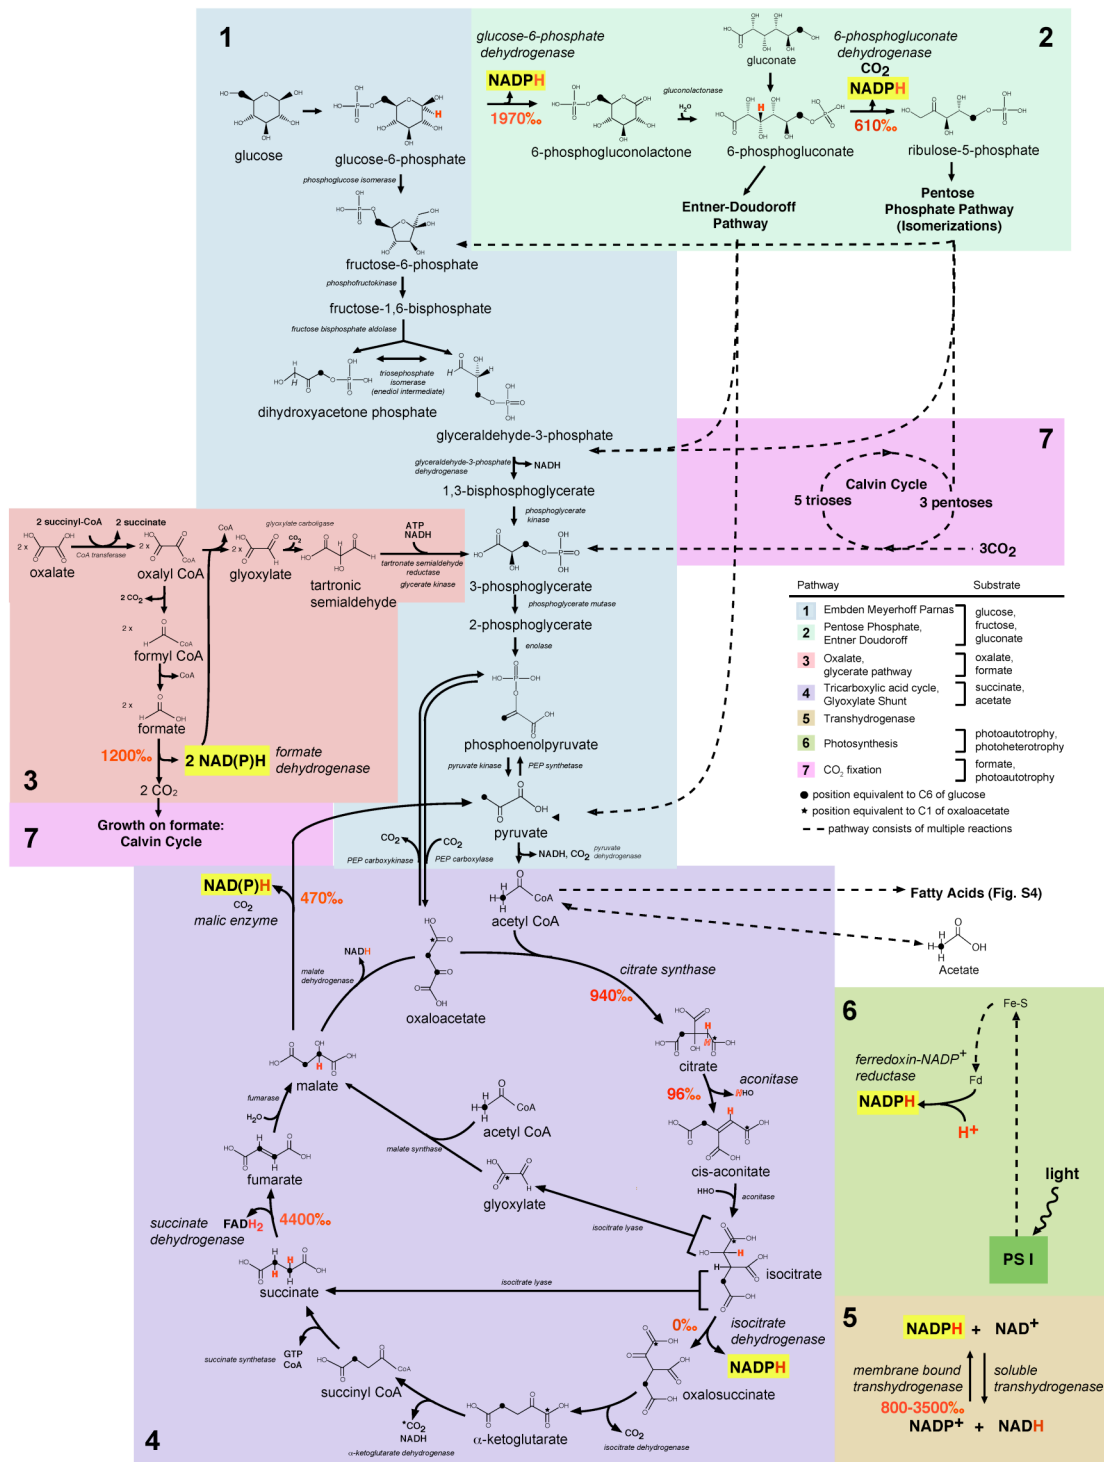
1

glucose

glucose-6-phosphate

phosphoglucose isomerase

fructose-6-phosphate

phosphofructokinase

fructose-1,6-bisphosphate

fructose bisphosphate aldolase

triosephosphate isomerase (enediol intermediate)

dihydroxyacetone phosphate

glyceraldehyde-3-phosphate

glyceraldehyde-3-phosphate dehydrogenase

NADH

1,3-bisphosphoglycerate

phosphoglycerate kinase

3-phosphoglycerate

phosphoglycerate mutase

2-phosphoglycerate

enolase

phosphoenolpyruvate

pyruvate kinase

PEP synthetase

pyruvate

$CO_2$

$CO_2$

PEP carboxykinase

PEP carboxylase

NADH, $CO_2$

pyruvate dehydrogenase

2

glucose-6-phosphate dehydrogenase

NADPH

1970‰

6-phosphogluconolactone

gluconolactonase

$H_2O$

gluconate

6-phosphogluconate

6-phosphogluconate dehydrogenase

$CO_2$

NADPH

610‰

ribulose-5-phosphate

Entner-Doudoroff Pathway

Pentose Phosphate Pathway (Isomerizations)

7

Calvin Cycle

5 trioses

3 pentoses

$3CO_2$

3

2 succinyl-CoA

2 succinate

2 x

oxalate

CoA transferase

2 x

oxalyl CoA

glyoxylate carboligase

2 x

glyoxylate

$CO_2$

tartronic semialdehyde

ATP

NADH

tartronate semialdehyde reductase

glycerate kinase

2 $CO_2$

2 x

formyl CoA

CoA

2 x

formate

1200‰

2 NAD(P)H

formate dehydrogenase

2 $CO_2$

7

Growth on formate: Calvin Cycle

| Pathway | | Substrate |
|---|---|---|
| 1 | Embden Meyerhoff Parnas | glucose, fructose, gluconate |
| 2 | Pentose Phosphate, Entner Doudoroff | |
| 3 | Oxalate, glycerate pathway | oxalate, formate |
| 4 | Tricarboxylic acid cycle, Glyoxylate Shunt | succinate, acetate |
| 5 | Transhydrogenase | |
| 6 | Photosynthesis | photoautotrophy, photoheterotrophy |
| 7 | $CO_2$ fixation | formate, photoautotrophy |

● position equivalent to C6 of glucose

★ position equivalent to C1 of oxaloacetate

pathway consists of multiple reactions

NAD(P)H

$CO_2$

malic enzyme

470‰

acetyl CoA

Fatty Acids (Fig. S4)

Acetate

NADH

malate dehydrogenase

oxaloacetate

citrate synthase

940‰

citrate

96‰

aconitase

cis-aconitate

aconitase

malate

fumarase

$H_2O$

acetyl CoA

malate synthase

glyoxylate

fumarate

succinate dehydrogenase

$FADH_2$

4400‰

isocitrate lyase

isocitrate lyase

isocitrate

succinate

0‰

isocitrate dehydrogenase

NADPH

GTP

CoA

succinate synthetase

succinyl CoA

oxalosuccinate

$CO_2$

isocitrate dehydrogenase

$CO_2$

NADH

α-ketoglutarate

α-ketoglutarate dehydrogenase

4

6

Fe-S

ferredoxin-NADP$^+$ reductase

Fd

NADPH

$H^+$

light

PS I

5

NADPH + $NAD^+$

membrane bound transhydrogenase

soluble transhydrogenase

800-3500‰

$NADP^+$ + NADH